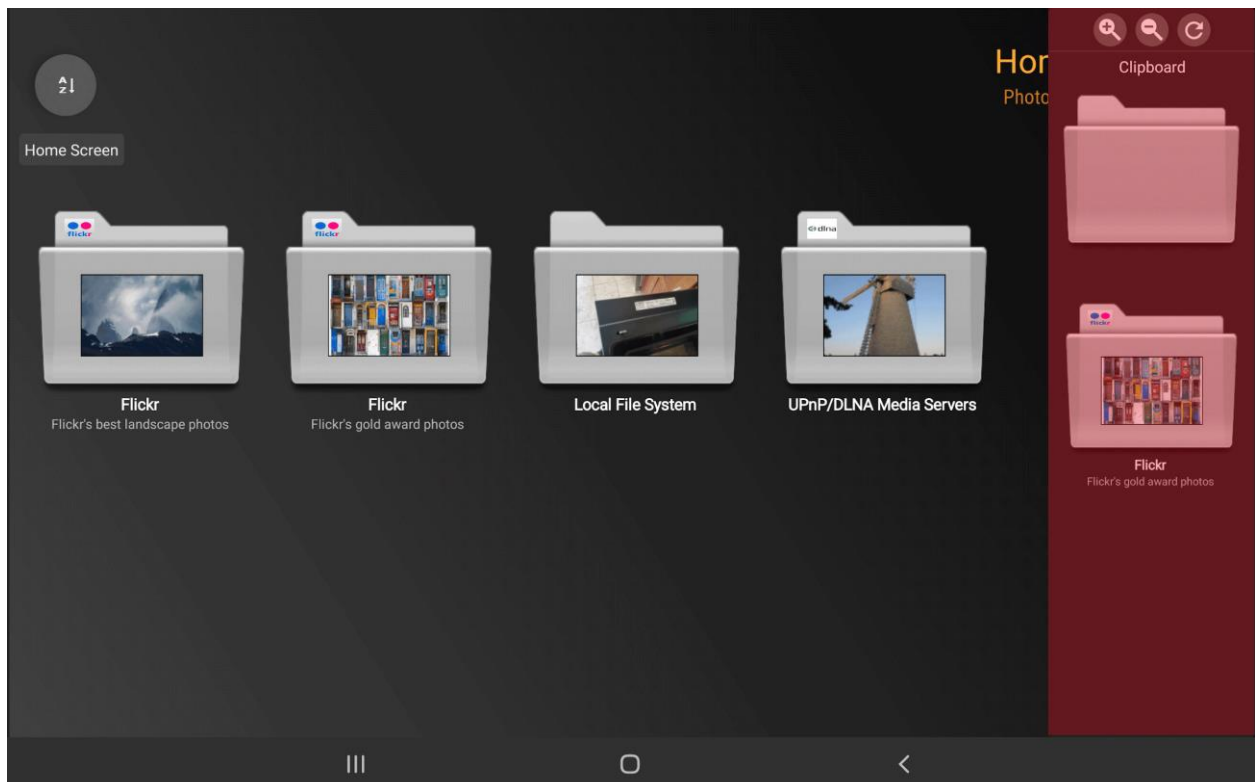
Home Screen

Hor
Photo

flickr
Flickr
Flickr's best landscape photos

flickr
Flickr
Flickr's gold award photos

Local File System

dlna
UPnP/DLNA Media Servers

Clipboard

flickr
Flickr
Flickr's gold award photos